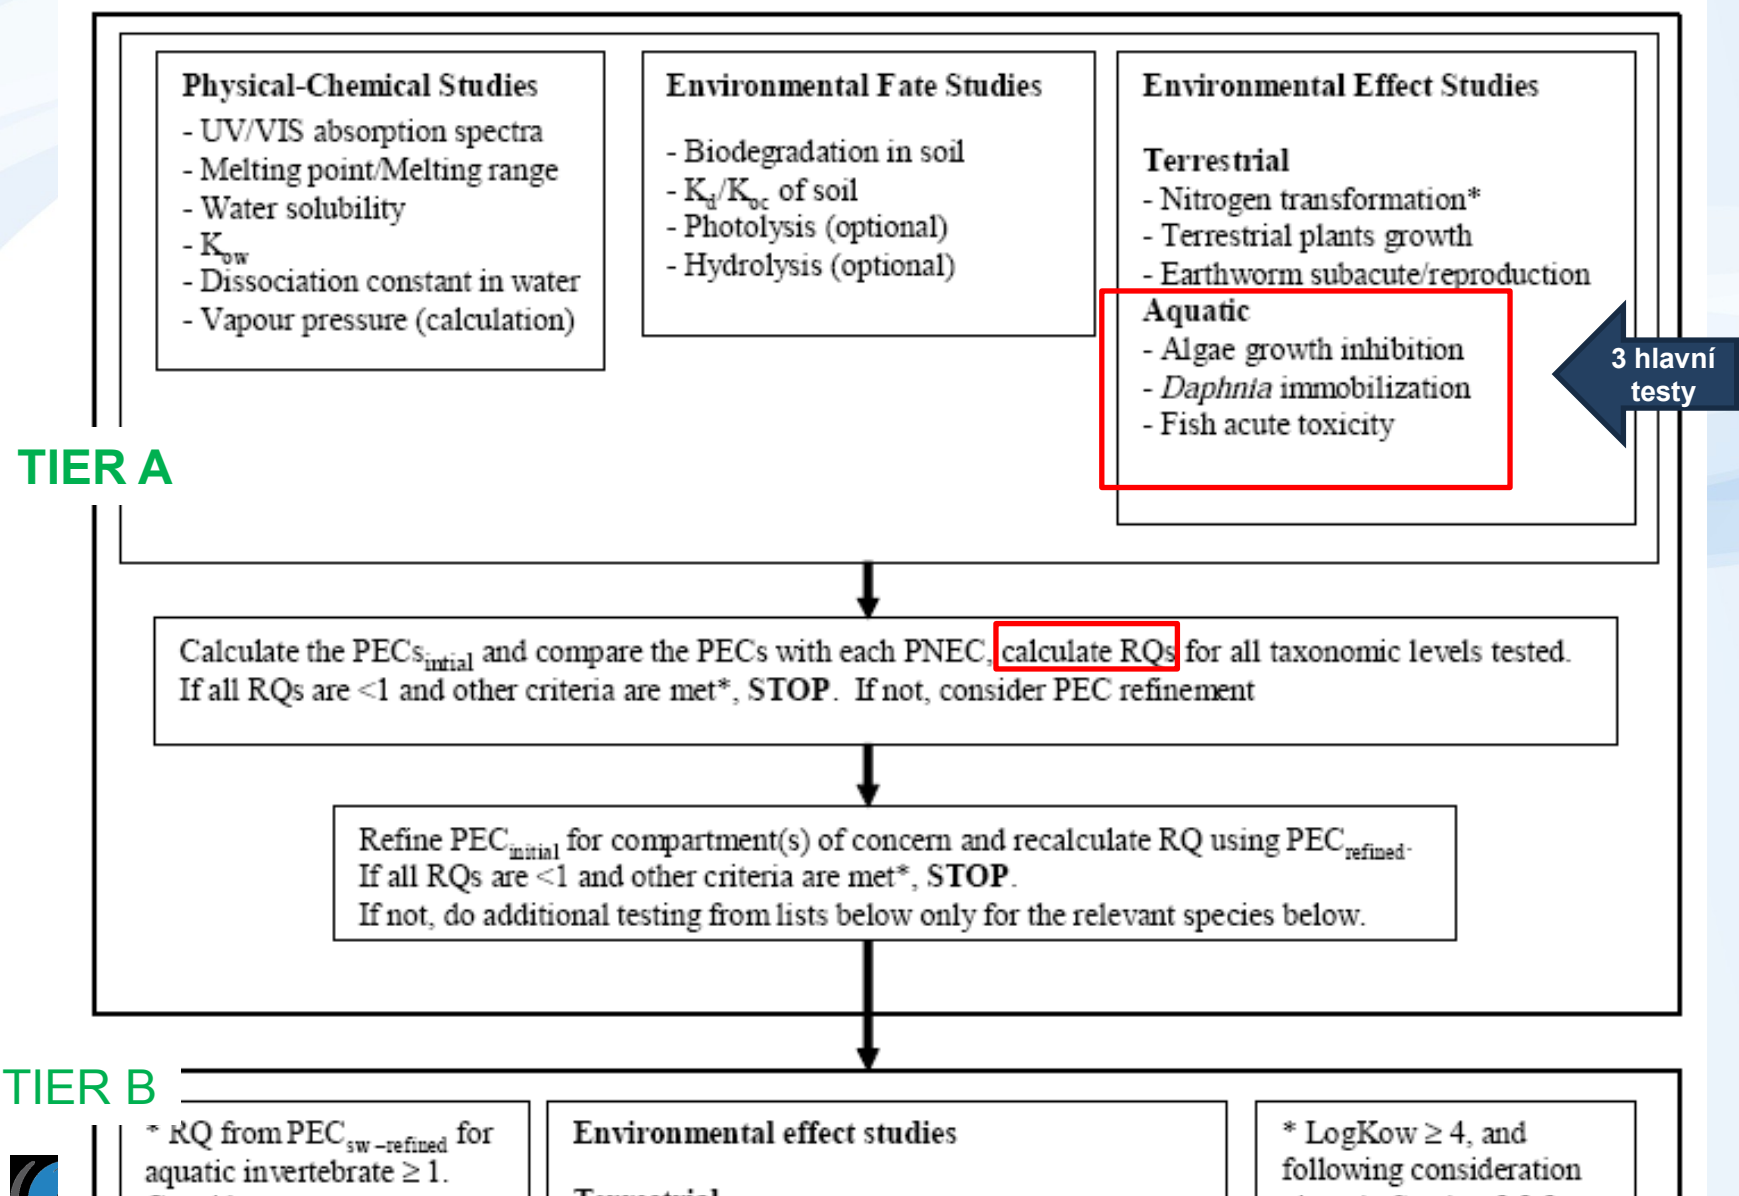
Physical-Chemical Studies
- UV/VIS absorption spectra
- Melting point/Melting range
- Water solubility
- $K_{ow}$
- Dissociation constant in water
- Vapour pressure (calculation)

Environmental Fate Studies

- Biodegradation in soil
- $K_d/K_{oc}$ of soil
- Photolysis (optional)
- Hydrolysis (optional)

Environmental Effect Studies

Terrestrial
- Nitrogen transformation*
- Terrestrial plants growth
- Earthworm subacute/reproduction
Aquatic
- Algae growth inhibition
- *Daphnia* immobilization
- Fish acute toxicity

3 hlavní testy

TIER A

Calculate the PECs$_{initial}$ and compare the PECs with each PNEC, calculate RQs for all taxonomic levels tested. If all RQs are <1 and other criteria are met*, STOP. If not, consider PEC refinement

Refine PEC$_{initial}$ for compartment(s) of concern and recalculate RQ using PEC$_{refined}$. If all RQs are <1 and other criteria are met*, STOP.
If not, do additional testing from lists below only for the relevant species below.

TIER B

* RQ from PEC$_{sw-refined}$ for aquatic invertebrate ≥ 1.

Environmental effect studies

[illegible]

* LogKow ≥ 4, and following consideration